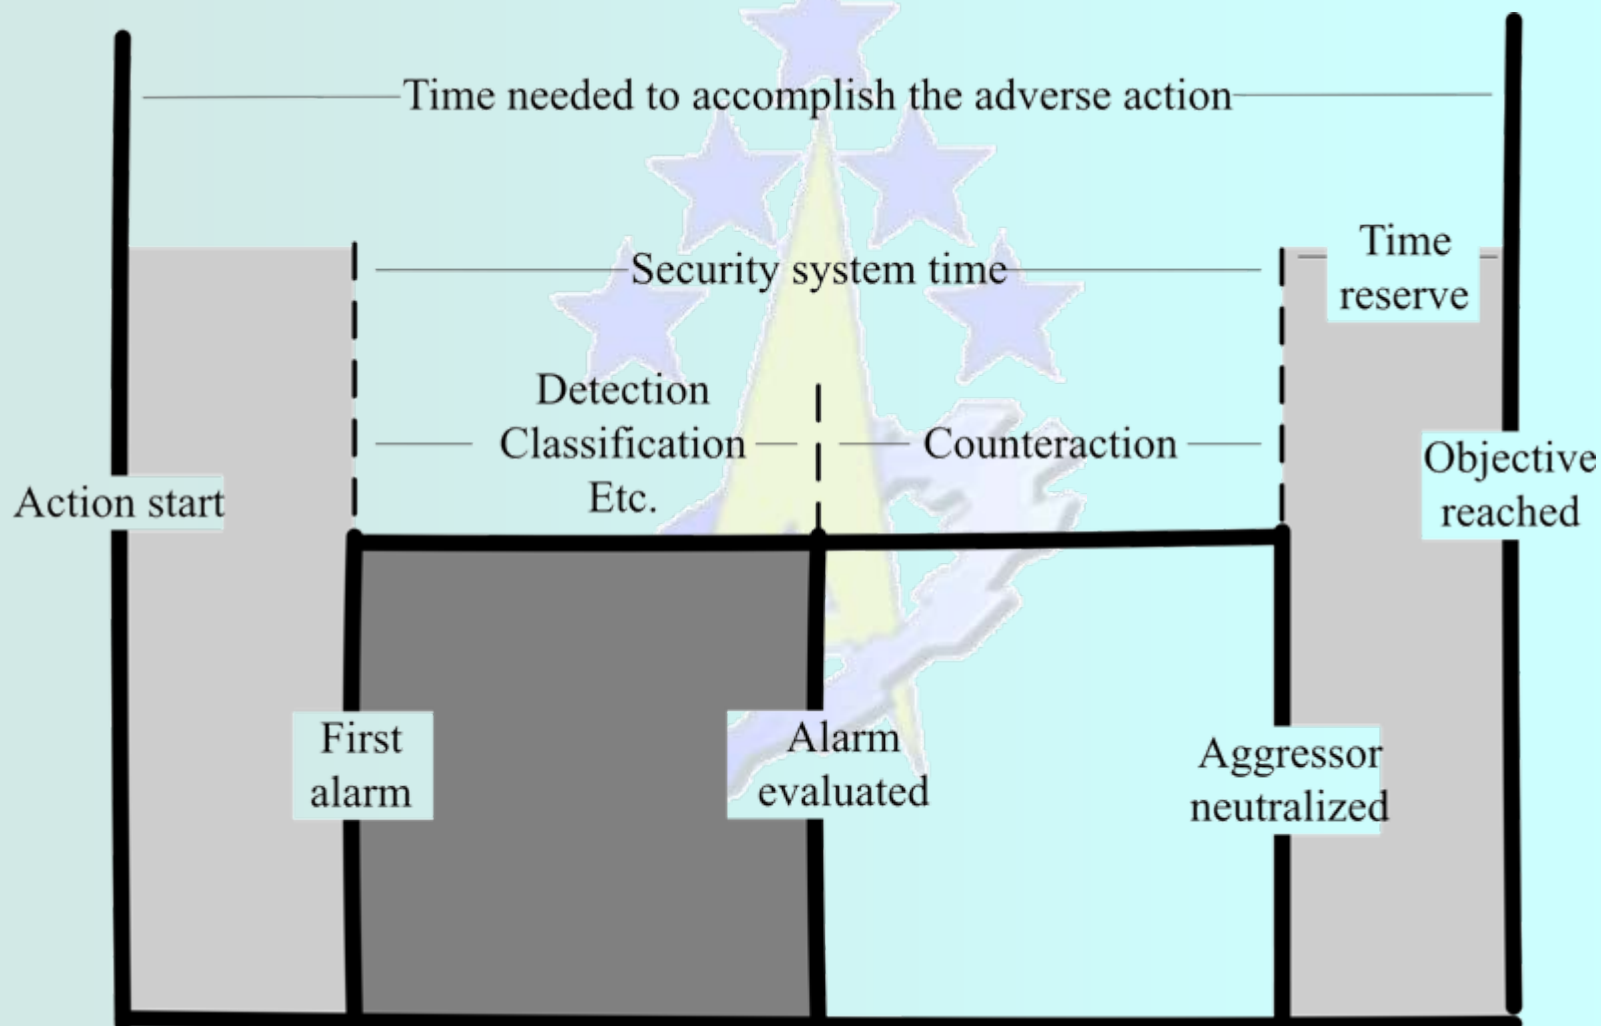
Time needed to accomplish the adverse action

Security system time

Time reserve

Detection
Classification
Etc.

Counteraction

Action start

Objective reached

First alarm

Alarm evaluated

Aggressor neutralized